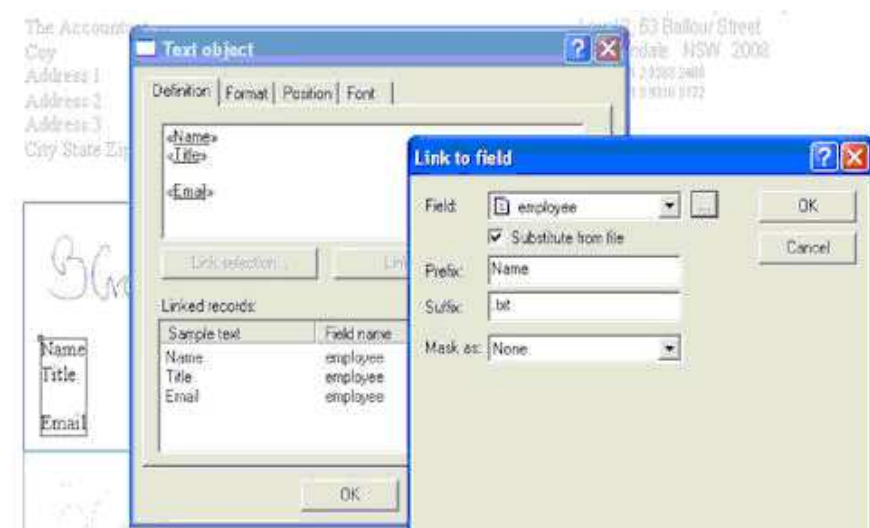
The Accountant
Coy
Address 1
Address 2
Address 3
City State Zip

Level 2, 53 Balfour Street
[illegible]dale NSW 2008
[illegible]
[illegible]

Text object

Definition | Format | Position | Font

«Name»
«Title»

«Email»

Link selection...
Lin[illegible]

Linked records:

| Sample text | Field name |
|---|---|
| Name | employee |
| Title | employee |
| Email | employee |

OK

Name
Title

Email

Link to field

Field: employee
Substitute from file
Prefix: Name
Suffix: .txt
Mask as: None

OK
Cancel